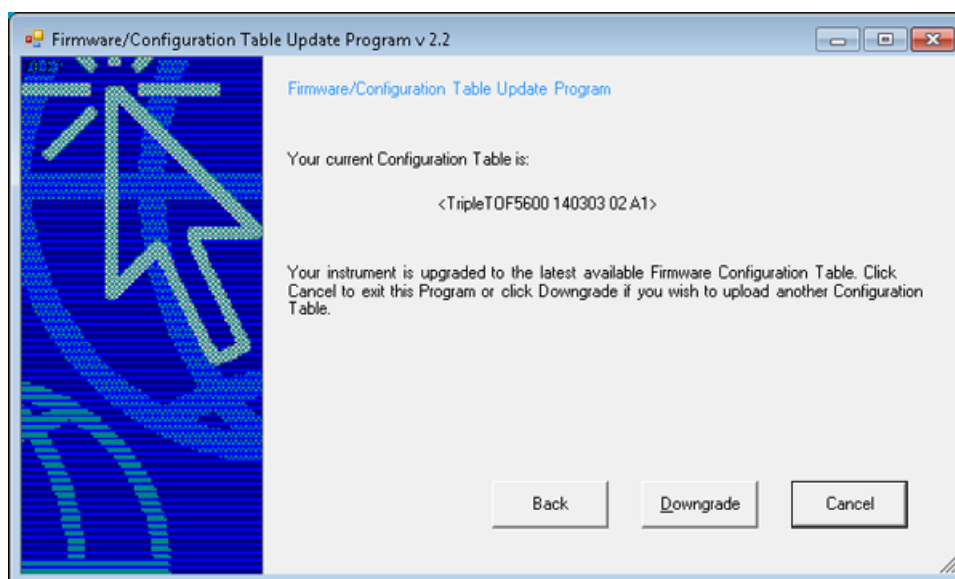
Firmware/Configuration Table Update Program v 2.2

Firmware/Configuration Table Update Program

Your current Configuration Table is:

<TripleTOF5600 140303 02 A1>

Your instrument is upgraded to the latest available Firmware Configuration Table. Click Cancel to exit this Program or click Downgrade if you wish to upload another Configuration Table.

Back

Downgrade

Cancel